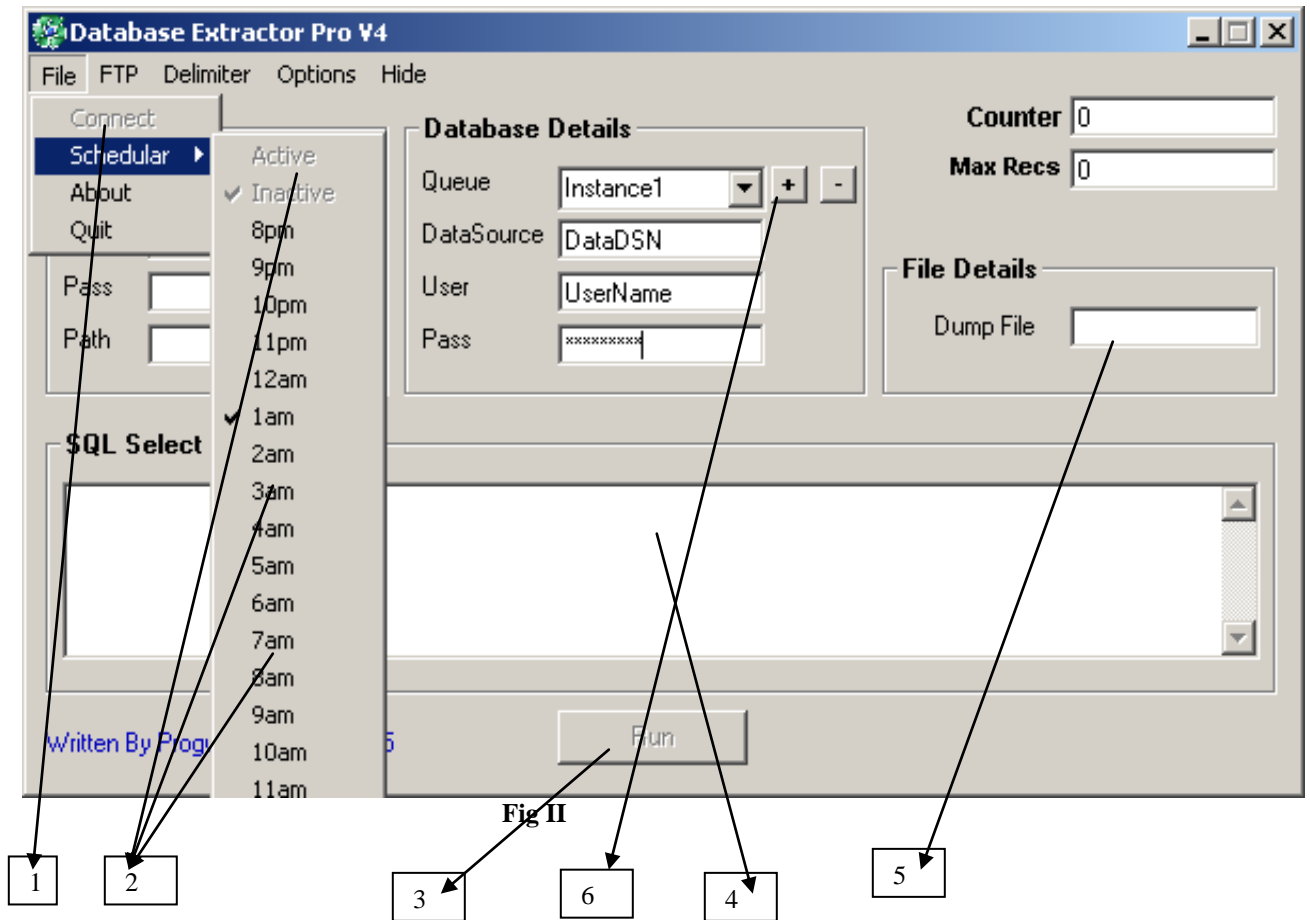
Database Extractor Pro V4

File FTP Delimiter Options Hide

Connect
Schedular
About
Quit

Active
Inactive
8pm
9pm
10pm
11pm
12am
1am
2am
3am
4am
5am
6am
7am
8am
9am
10am
11am

Pass
Path

Database Details
Queue Instance1 + -
DataSource DataDSN
User UserName
Pass *********

Counter 0
Max Recs 0

File Details
Dump File

SQL Select

Written By Prog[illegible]5

Run

Fig II

1 2 3 6 4 5